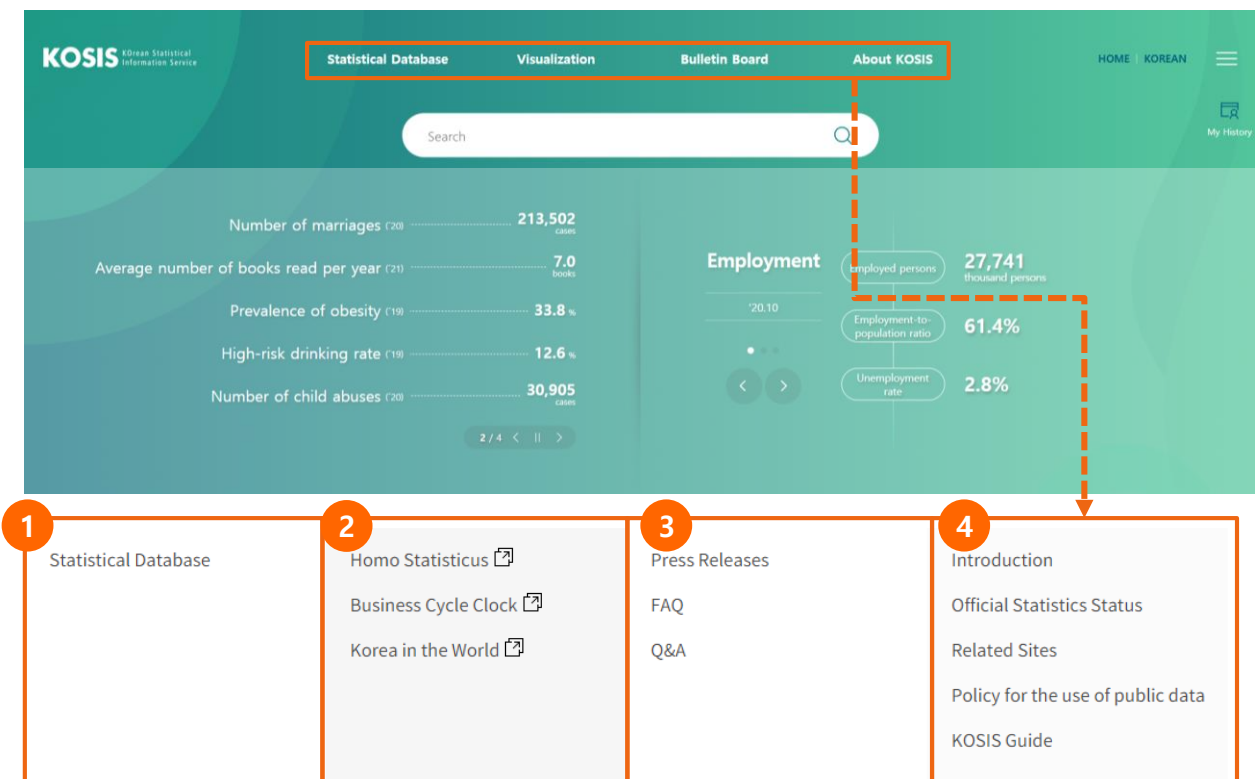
KOSIS KOrean Statistical Information Service

Statistical Database Visualization Bulletin Board About KOSIS

HOME KOREAN

Search

My History

Number of marriages ('20) 213,502 cases

Average number of books read per year ('21) 7.0 books

Prevalence of obesity ('19) 33.8 %

High-risk drinking rate ('19) 12.6 %

Number of child abuses ('20) 30,905 cases

2 / 4

Employment

'20.10

Employed persons 27,741 thousand persons

Employment-to-population ratio 61.4%

Unemployment rate 2.8%

1

Statistical Database

2

Homo Statisticus

Business Cycle Clock

Korea in the World

3

Press Releases

FAQ

Q&A

4

Introduction

Official Statistics Status

Related Sites

Policy for the use of public data

KOSIS Guide